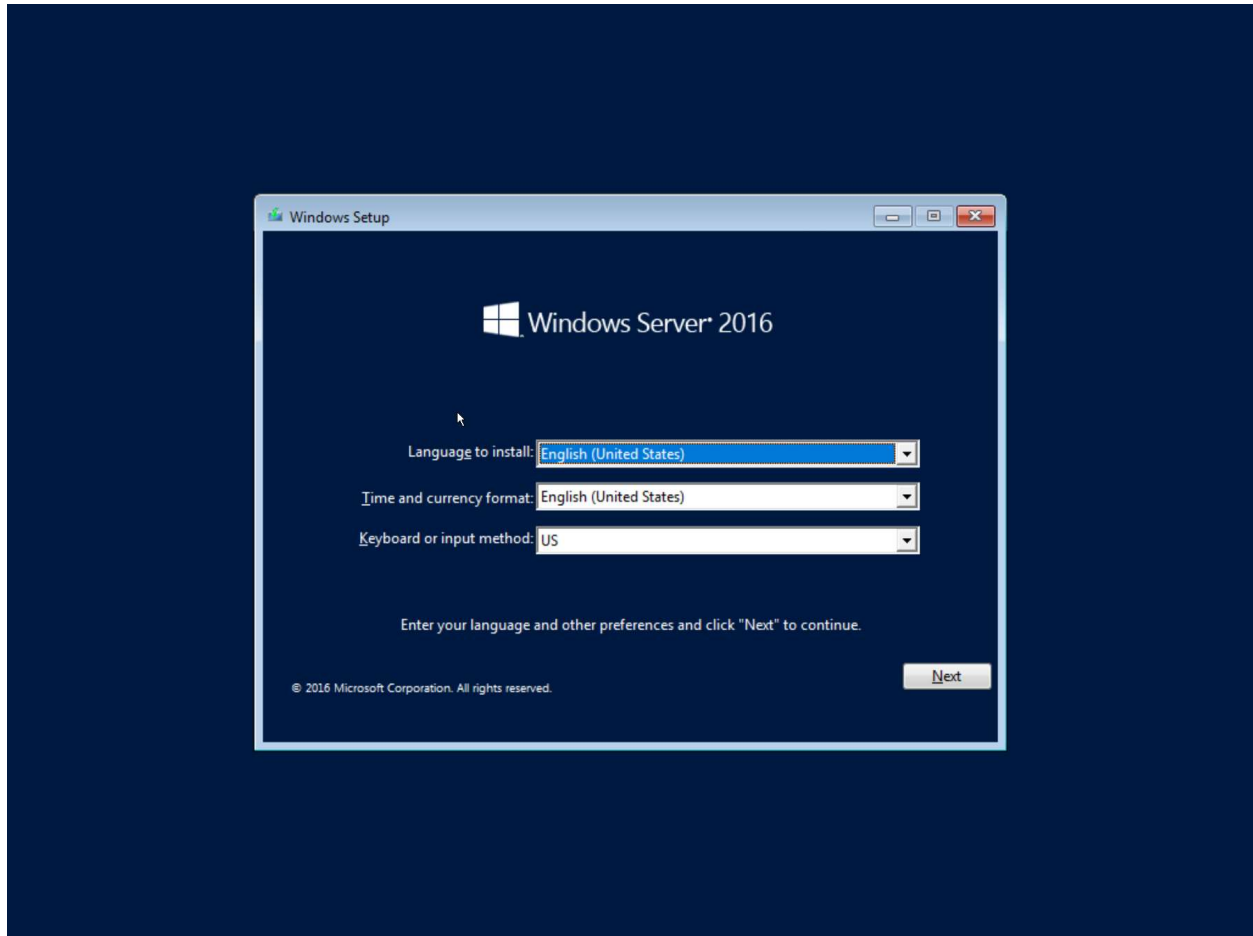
Windows Setup

Windows Server® 2016

Language to install: English (United States)

Time and currency format: English (United States)

Keyboard or input method: US

Enter your language and other preferences and click "Next" to continue.

© 2016 Microsoft Corporation. All rights reserved.

Next